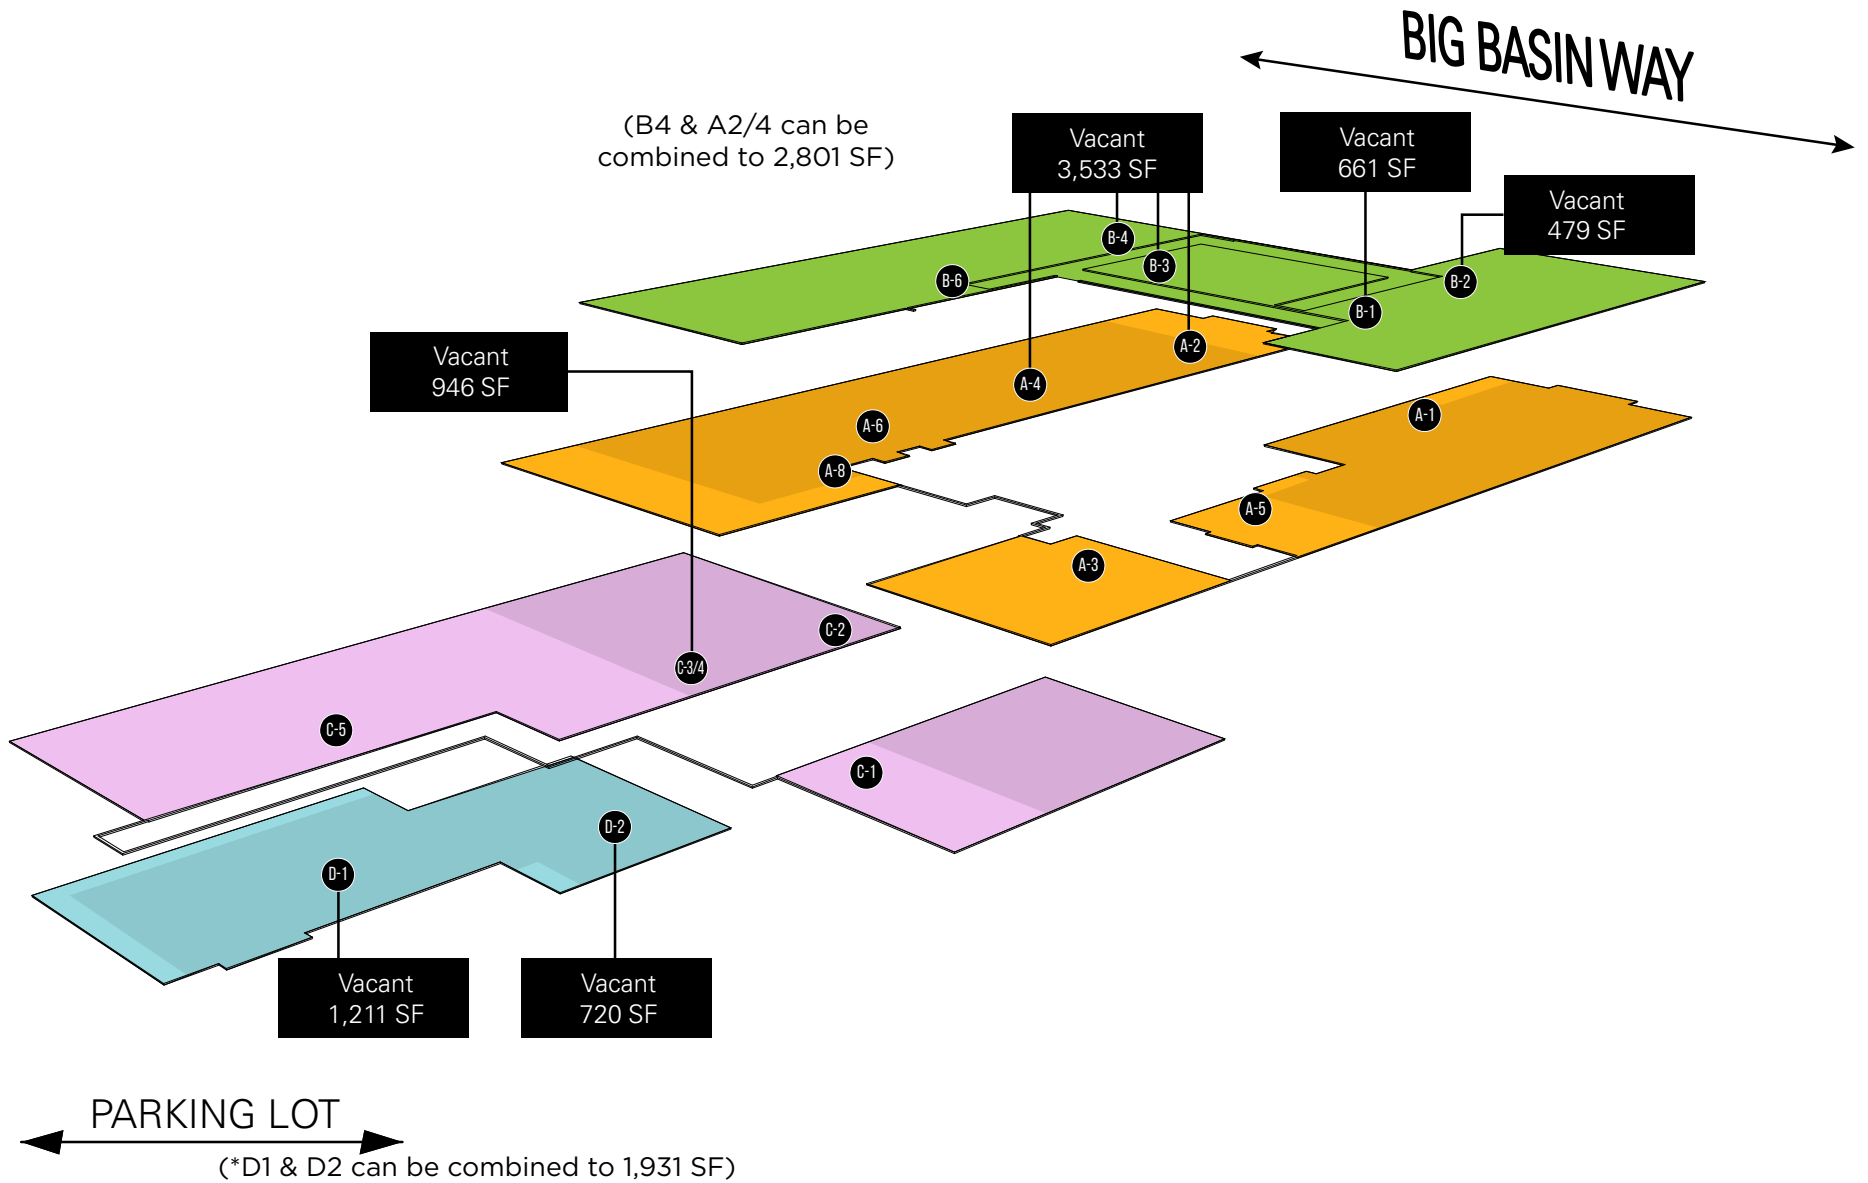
BIG BASIN WAY

(B4 & A2/4 can be combined to 2,801 SF)

Vacant
3,533 SF

Vacant
661 SF

Vacant
479 SF

B-4
B-3
B-6
B-2
B-1

Vacant
946 SF

A-2
A-4
A-6
A-8
A-1
A-5
A-3

C-2
C-3/4
C-5
C-1

D-2
D-1

Vacant
1,211 SF

Vacant
720 SF

PARKING LOT

(*D1 & D2 can be combined to 1,931 SF)